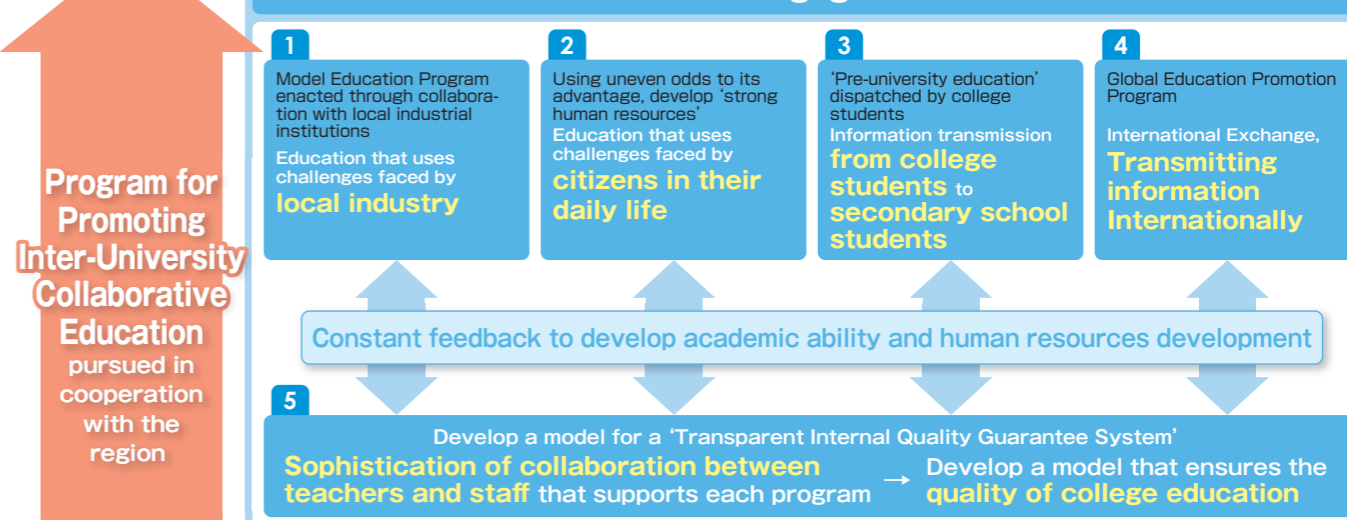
Program for Promoting Inter-University Collaborative Education pursued in cooperation with the region

1
Model Education Program enacted through collaboration with local industrial institutions
Education that uses challenges faced by local industry

2
Using uneven odds to its advantage, develop ‘strong human resources’
Education that uses challenges faced by citizens in their daily life

3
‘Pre-university education’ dispatched by college students
Information transmission from college students to secondary school students

4
Global Education Promotion Program
International Exchange, Transmitting information Internationally

Constant feedback to develop academic ability and human resources development

5
Develop a model for a ‘Transparent Internal Quality Guarantee System’
Sophistication of collaboration between teachers and staff that supports each program → Develop a model that ensures the quality of college education